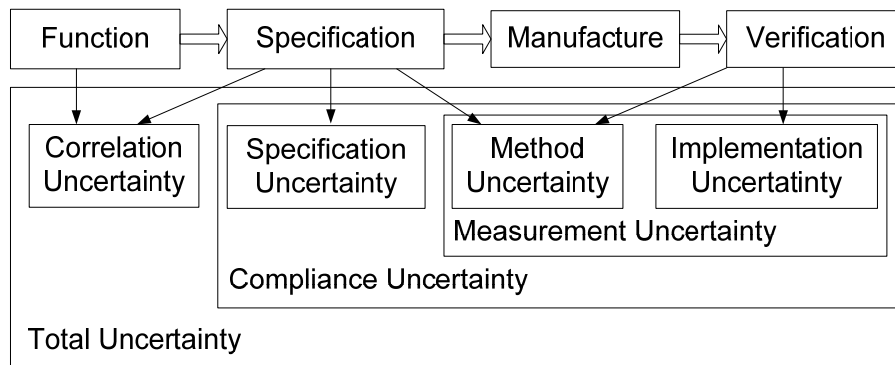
Function
Specification
Manufacture
Verification

Correlation Uncertainty
Specification Uncertainty
Method Uncertainty
Implementation Uncertatinty
Measurement Uncertainty
Compliance Uncertainty
Total Uncertainty